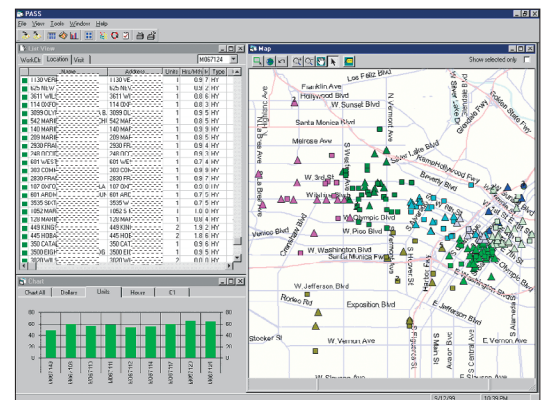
PASS
File View Tools Window Help

List View
WorkDe Location Visit M057124

| | Name | Address | Units | Hrs/Mth | Type |
|---|---|---|---|---|---|
| | 1130 VERS | 1130 VE | 1 | 0.9 | 7 HY |
| | 625 N W | 625 N W | 1 | 0.9 | 7 HY |
| | 611 WIL | 611 WIL | 1 | 0.8 | 6 HY |
| | 114 OXF | 114 OXF | 1 | 0.9 | 7 HY |
| | 3099 OLY | 3099 OL | 1 | 0.8 | 6 HY |
| | 542 MAR | 542 MAR | 1 | 0.9 | 7 HY |
| | 140 MAR | 140 MAR | 1 | 0.9 | 7 HY |
| | 249 MAR | 249 MAR | 1 | 0.9 | 7 HY |
| | 2930 FRA | 2930 FRA | 1 | 0.9 | 7 HY |
| | 249 OCC | 249 OC | 1 | 0.9 | 7 HY |
| | 601 WES | 601 WE | 1 | 0.7 | 4 HY |
| | 303 COM | 303 COM | 1 | 0.9 | 7 HY |
| | 2916 FRA | 2916 FR | 1 | 0.9 | 7 HY |
| | 107 ON | 107 ON | 1 | 0.0 | 0 HY |
| | 601 ARD | 601 AR | 1 | 0.9 | 7 HY |
| | 3535 SIX | 3535 SI | 1 | 0.9 | 7 HY |
| | 1052 MA | 1052 M | 1 | 0.9 | 7 HY |
| | 3539 CR | 3539 C | 1 | 0.9 | 7 HY |
| | 449 KING | 449 KIN | 2 | 1.9 | 2 HY |
| | 445 HOB | 445 HO | 2 | 1.8 | 6 HY |
| | 350 CAT | 350 CA | 1 | 0.9 | 7 HY |
| | 3500 EIG | 3500 EI | 1 | 0.9 | 7 HY |

Chart
Chart All Dollars Units Hours C1

M057142 M057165 M057166 M057117 M057119 M057121 M057123 M057124 M057125

Map
Show selected only

Franklin Ave Los Feliz Blvd Hollywood Blvd W Sunset Blvd Santa Monica Blvd Melrose Ave Silver Lake Blvd W. 3rd St Beverly Blvd Wilshire Blvd W. Olympic Blvd W. Pico Blvd Venice Blvd W. Washington Blvd Santa Monica Fwy W. Jefferson Blvd Exposition Blvd Rodeo Rd Stocker St W. Vernon Ave E. Vernon Ave W. Slauson Ave La Brea Ave Fairfax Ave N Vermont Ave N Western Ave Hollywood Fwy Glendale Fwy Golden State Fwy S Hoover St Harbor Fwy S Figueroa St S Main St S Central Ave S Alameda St Crenshaw Blvd E. 7th St

5/12/99 10:29 PM